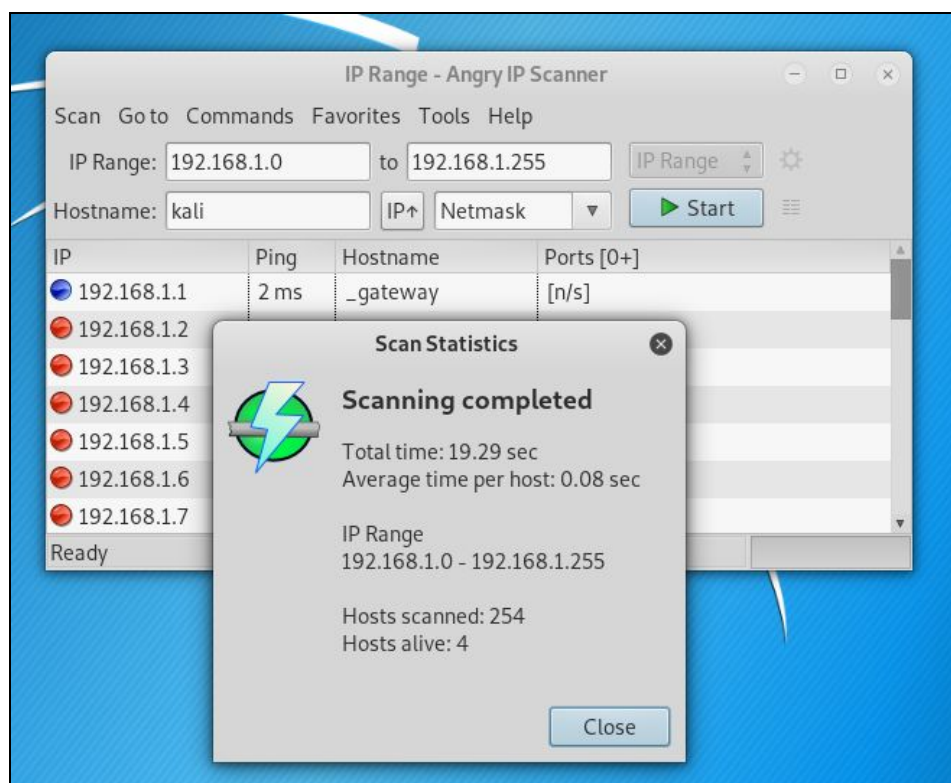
IP Range - Angry IP Scanner

Scan Go to Commands Favorites Tools Help

IP Range: 192.168.1.0 to 192.168.1.255 IP Range

Hostname: kali IP↑ Netmask Start

| IP | Ping | Hostname | Ports [0+] |
|---|---|---|---|
| 192.168.1.1 | 2 ms | _gateway | [n/s] |
| 192.168.1.2 | | | |
| 192.168.1.3 | | | |
| 192.168.1.4 | | | |
| 192.168.1.5 | | | |
| 192.168.1.6 | | | |
| 192.168.1.7 | | | |

Ready

Scan Statistics

Scanning completed

Total time: 19.29 sec
Average time per host: 0.08 sec

IP Range
192.168.1.0 - 192.168.1.255

Hosts scanned: 254
Hosts alive: 4

Close